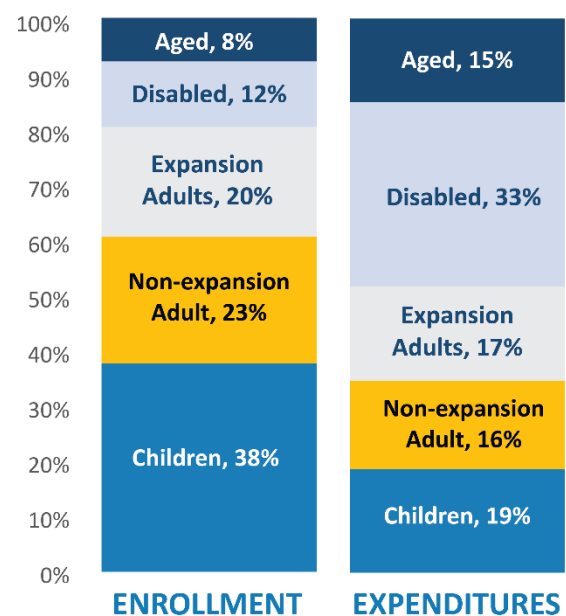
100%
90%
80%
70%
60%
50%
40%
30%
20%
10%
0%

Aged, 8%
Disabled, 12%
Expansion Adults, 20%
Non-expansion Adult, 23%
Children, 38%

Aged, 15%
Disabled, 33%
Expansion Adults, 17%
Non-expansion Adult, 16%
Children, 19%

ENROLLMENT
EXPENDITURES